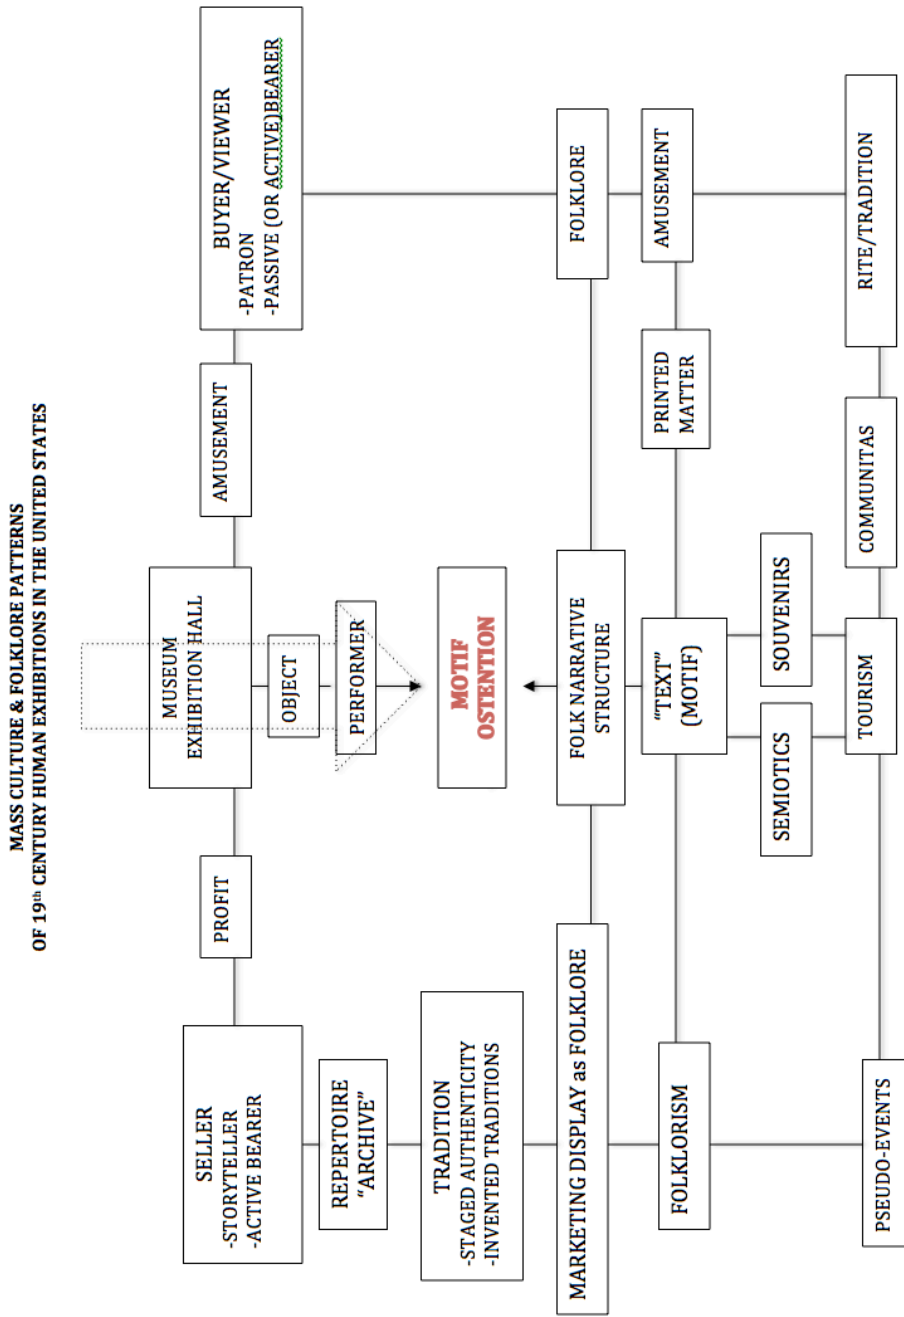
MASS CULTURE & FOLKLORE PATTERNS
OF 19th CENTURY HUMAN EXHIBITIONS IN THE UNITED STATES

SELLER
-STORYTELLER
-ACTIVE BEARER

PROFIT

MUSEUM
EXHIBITION HALL

OBJECT

PERFORMER

AMUSEMENT

BUYER/VIEWER
-PATRON
-PASSIVE (OR ACTIVE)BEARER

REPERTOIRE
"ARCHIVE"

TRADITION
-STAGED AUTHENTICITY
-INVENTED TRADITIONS

MOTIF
OSTENTION

MARKETING DISPLAY as FOLKLORE

FOLK NARRATIVE
STRUCTURE

FOLKLORE

FOLKLORISM

"TEXT"
(MOTIF)

PRINTED
MATTER

AMUSEMENT

SEMIOTICS

SOUVENIRS

PSEUDO-EVENTS

TOURISM

COMMUNITAS

RITE/TRADITION